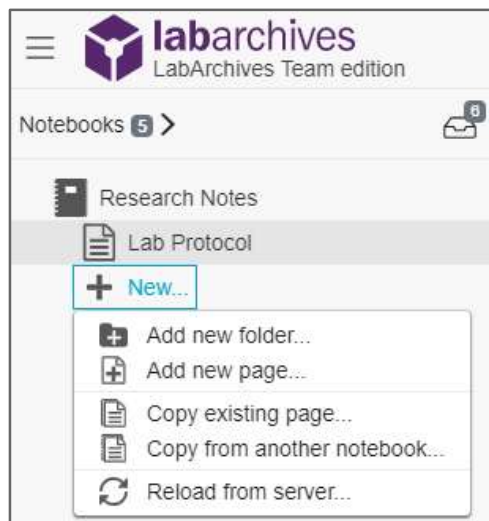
labarchives
LabArchives Team edition

Notebooks 5 >

0

Research Notes
Lab Protocol
+ New...

Add new folder...
Add new page...
Copy existing page...
Copy from another notebook...
Reload from server...